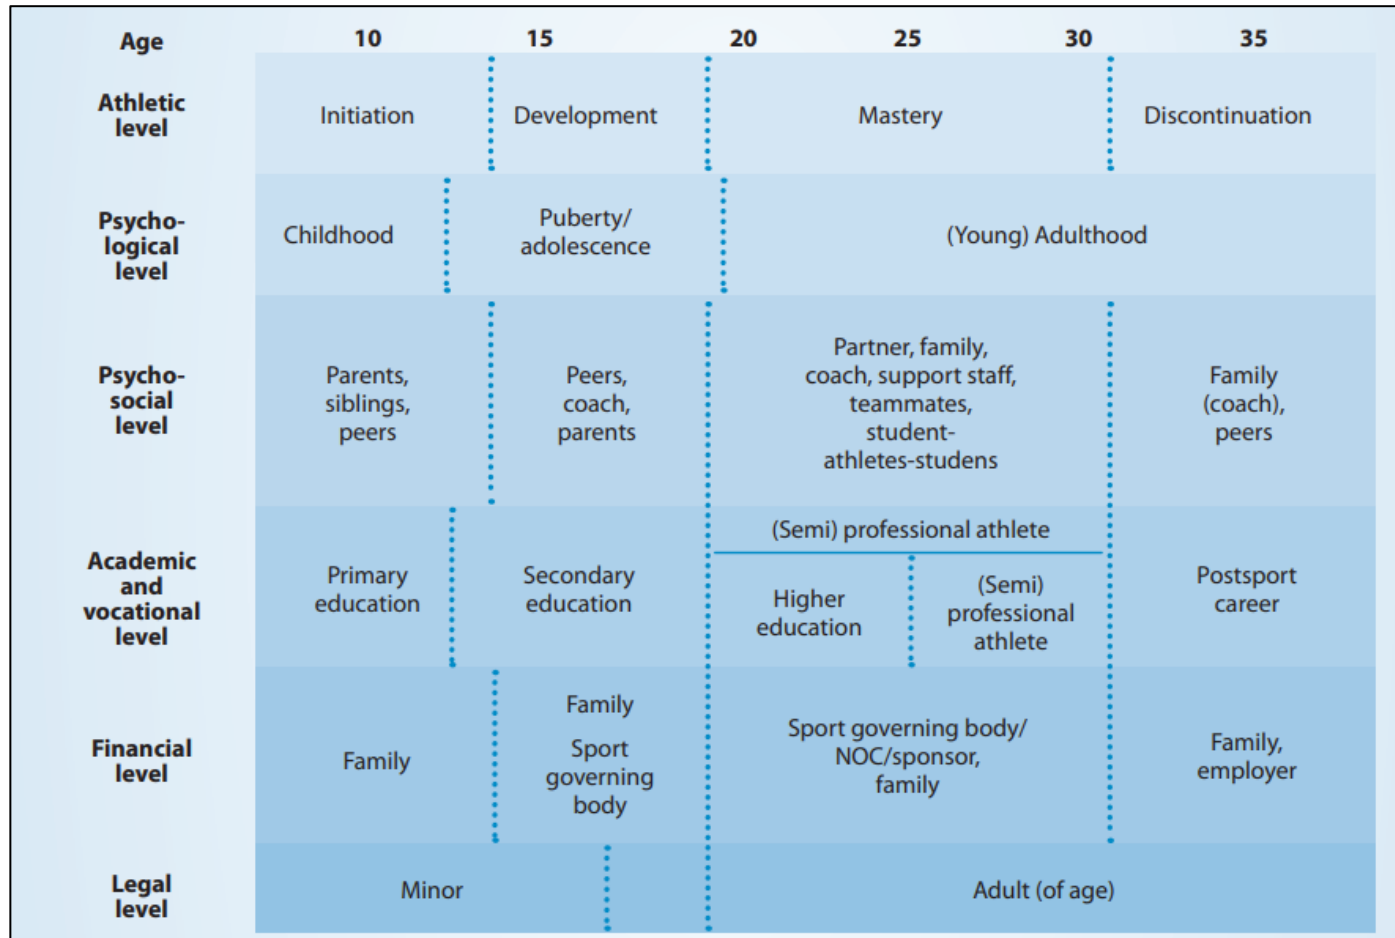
| Age | 10 | 15 | 20 | 25 | 30 | 35 |
|---|---|---|---|---|---|---|

Athletic level: Initiation | Development | Mastery | Discontinuation

Psychological level: Childhood | Puberty/ adolescence | (Young) Adulthood

Psychosocial level: Parents, siblings, peers | Peers, coach, parents | Partner, family, coach, support staff, teammates, student-athletes-studens | Family (coach), peers

Academic and vocational level: Primary education | Secondary education | (Semi) professional athlete | Higher education | (Semi) professional athlete | Postsport career

Financial level: Family | Family Sport governing body | Sport governing body/ NOC/sponsor, family | Family, employer

Legal level: Minor | Adult (of age)